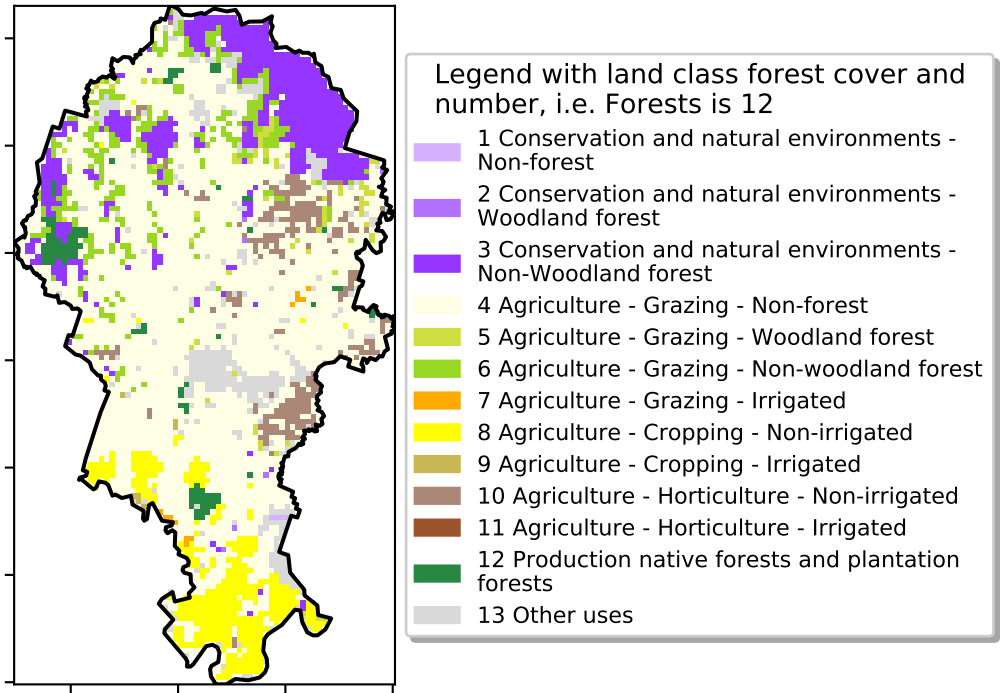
Legend with land class forest cover and number, i.e. Forests is 12

1 Conservation and natural environments - Non-forest
2 Conservation and natural environments - Woodland forest
3 Conservation and natural environments - Non-Woodland forest
4 Agriculture - Grazing - Non-forest
5 Agriculture - Grazing - Woodland forest
6 Agriculture - Grazing - Non-woodland forest
7 Agriculture - Grazing - Irrigated
8 Agriculture - Cropping - Non-irrigated
9 Agriculture - Cropping - Irrigated
10 Agriculture - Horticulture - Non-irrigated
11 Agriculture - Horticulture - Irrigated
12 Production native forests and plantation forests
13 Other uses